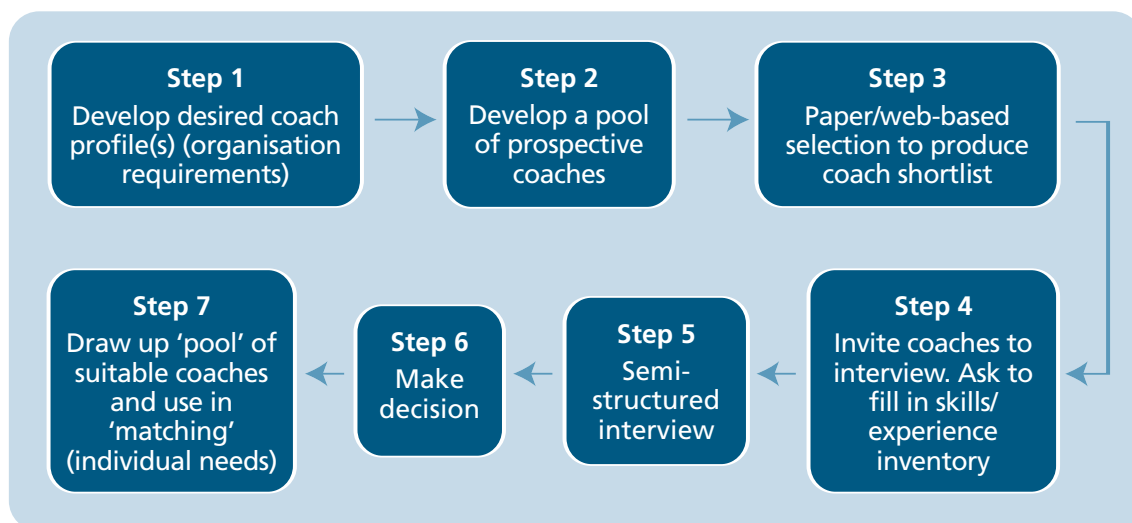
Step 1
Develop desired coach profile(s) (organisation requirements)

Step 2
Develop a pool of prospective coaches

Step 3
Paper/web-based selection to produce coach shortlist

Step 4
Invite coaches to interview. Ask to fill in skills/ experience inventory

Step 5
Semi-structured interview

Step 6
Make decision

Step 7
Draw up ‘pool’ of suitable coaches and use in ‘matching’ (individual needs)